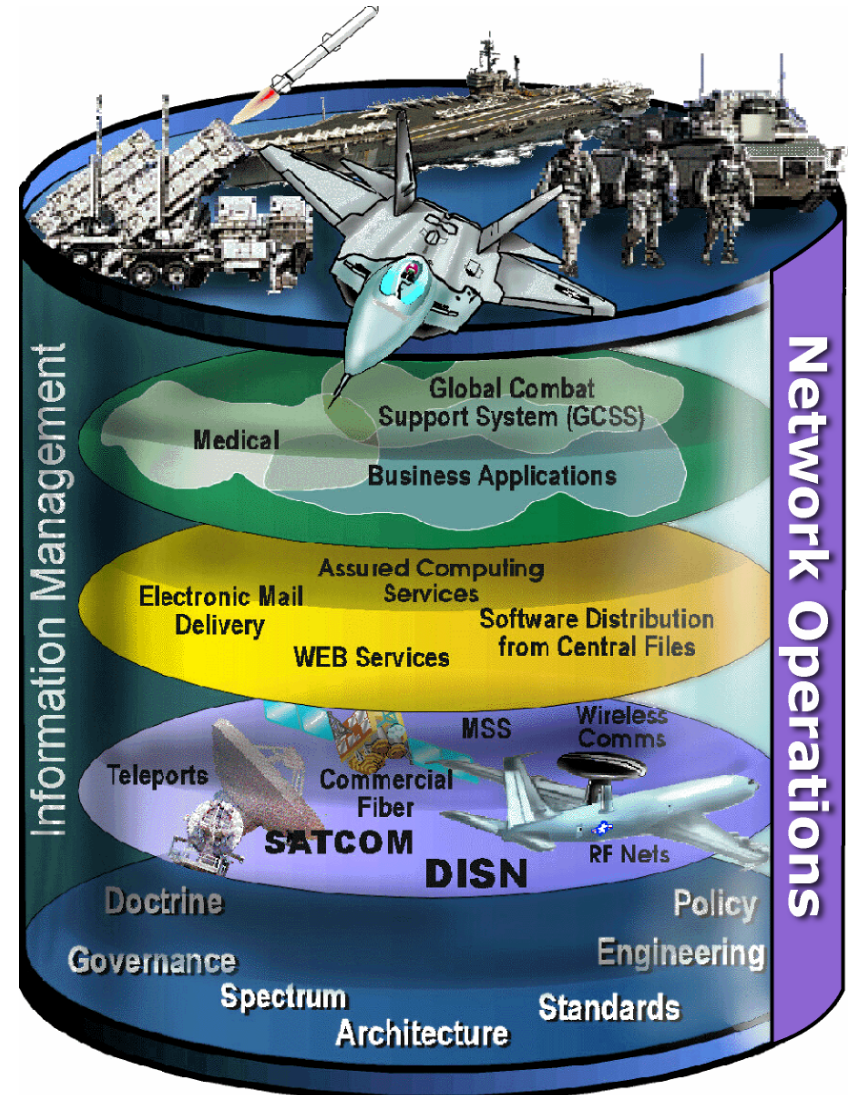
Information Management

Network Operations

Global Combat Support System (GCSS)

Medical

Business Applications

Assured Computing Services

Electronic Mail Delivery

Software Distribution from Central Files

WEB Services

MSS

Wireless Comms

Teleports

Commercial Fiber

SATCOM

RF Nets

DISN

Doctrine

Policy

Engineering

Governance

Spectrum

Standards

Architecture